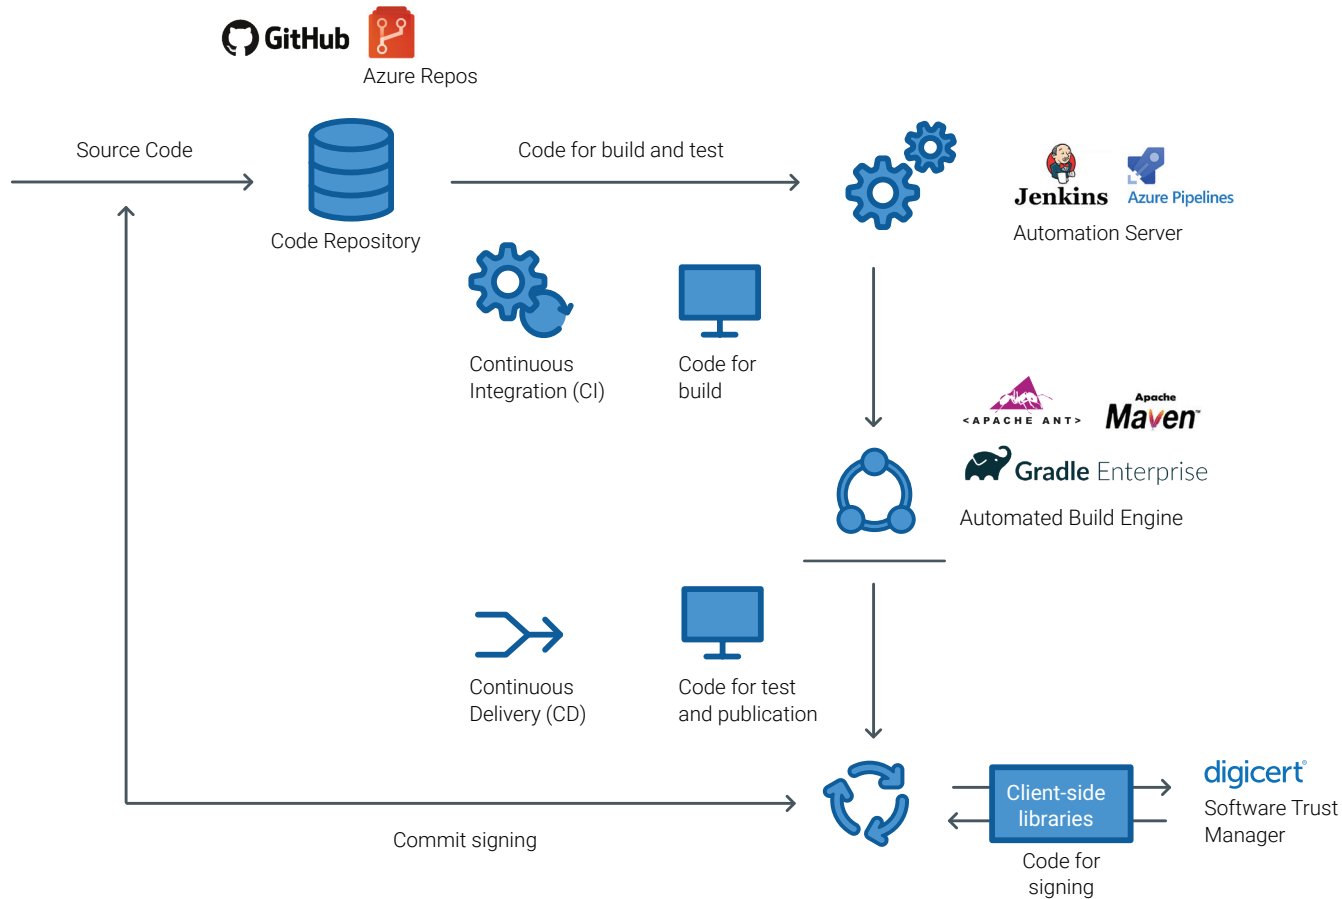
GitHub

Azure Repos

Source Code

Code Repository

Code for build and test

Jenkins

Azure Pipelines

Automation Server

Continuous Integration (CI)

Code for build

<APACHE ANT>

Apache Maven

Gradle Enterprise

Automated Build Engine

Continuous Delivery (CD)

Code for test and publication

Client-side libraries

Code for signing

digicert

Software Trust Manager

Commit signing